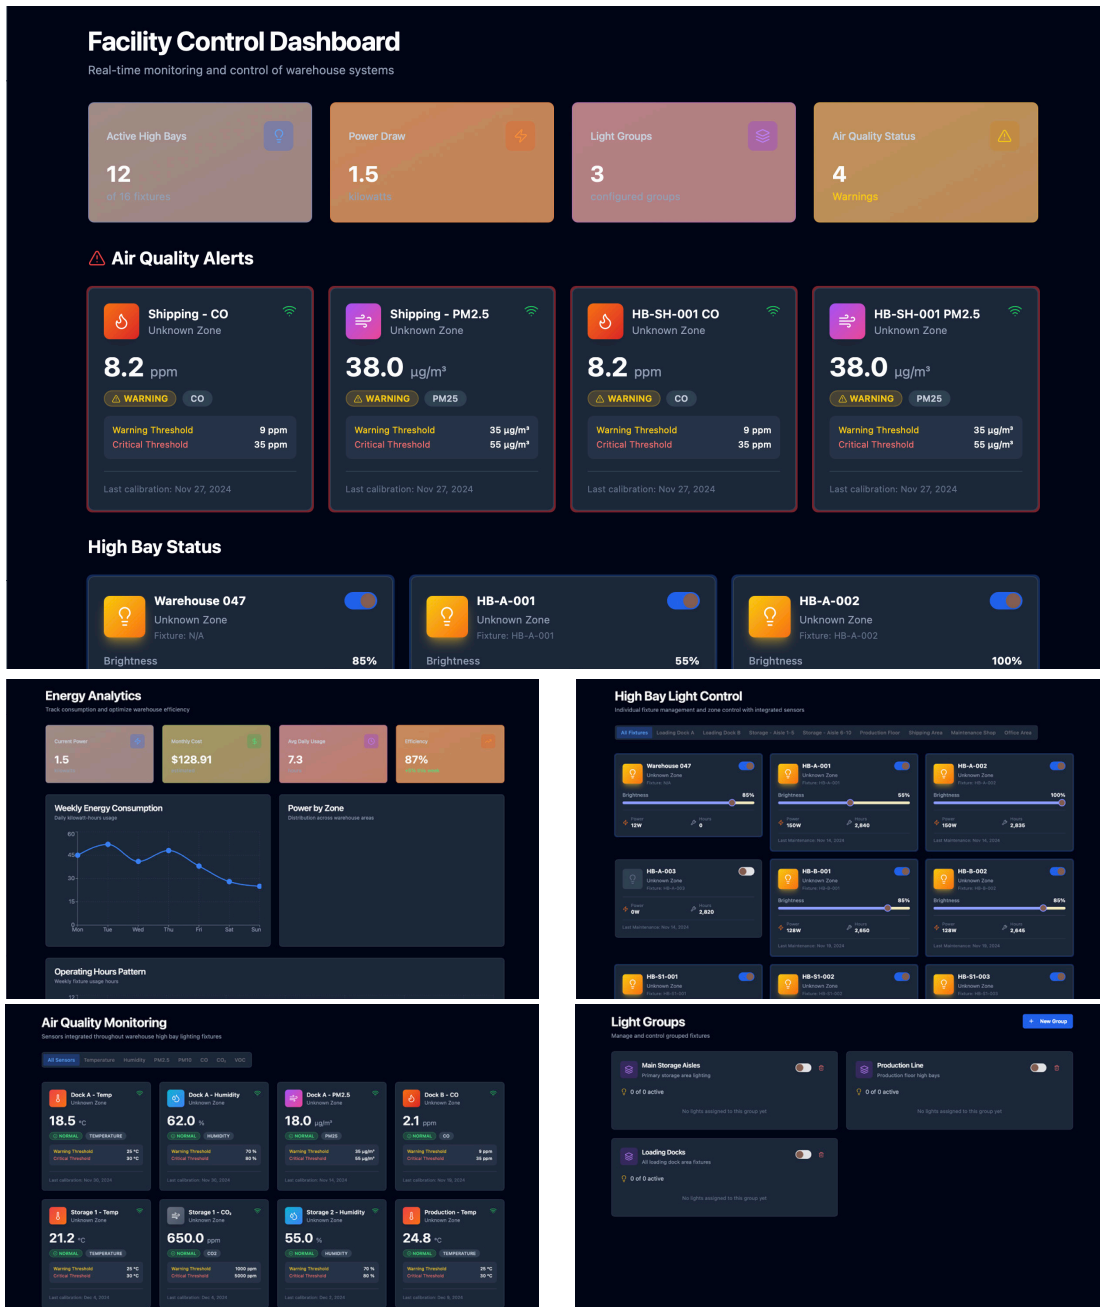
Facility Control Dashboard

Real-time monitoring and control of warehouse systems

Active High Bays
12
of 16 fixtures

Power Draw
1.5
kilowatts

Light Groups
3
configured groups

Air Quality Status
4
Warnings

Air Quality Alerts

Shipping - CO
Unknown Zone
8.2 ppm
WARNING CO
Warning Threshold 9 ppm
Critical Threshold 35 ppm
Last calibration: Nov 27, 2024

Shipping - PM2.5
Unknown Zone
38.0 μg/m³
WARNING PM25
Warning Threshold 35 μg/m³
Critical Threshold 55 μg/m³
Last calibration: Nov 27, 2024

HB-SH-001 CO
Unknown Zone
8.2 ppm
WARNING CO
Warning Threshold 9 ppm
Critical Threshold 35 ppm
Last calibration: Nov 27, 2024

HB-SH-001 PM2.5
Unknown Zone
38.0 μg/m³
WARNING PM25
Warning Threshold 35 μg/m³
Critical Threshold 55 μg/m³
Last calibration: Nov 27, 2024

High Bay Status

Warehouse 047
Unknown Zone
Fixture: N/A
Brightness 85%

HB-A-001
Unknown Zone
Fixture: HB-A-001
Brightness 55%

HB-A-002
Unknown Zone
Fixture: HB-A-002
Brightness 100%

Energy Analytics
Track consumption and optimize warehouse efficiency

Current Power
1.5

Monthly Cost
$128.91

Avg Daily Usage
7.3

Efficiency
87%

Weekly Energy Consumption
Daily kilowatt-hours usage
60
45
30
15
0
Mon Tue Wed Thu Fri Sat Sun

Power by Zone
Distribution across warehouse areas

Operating Hours Pattern
Weekly fixture usage hours

High Bay Light Control
Individual fixture management and zone control with integrated sensors

All Fixtures Loading Dock A Loading Dock B Storage - Aisle 1-5 Storage - Aisle 6-10 Production Floor Shipping Area Maintenance Shop Office Area

Warehouse 047
Unknown Zone
Fixture: N/A
Brightness 85%
Power 12W Hours 0

HB-A-001
Unknown Zone
Fixture: HB-A-001
Brightness 55%
Power 150W Hours 2,840
Last Maintenance: Nov 14, 2024

HB-A-002
Unknown Zone
Fixture: HB-A-002
Brightness 100%
Power 160W Hours 2,836
Last Maintenance: Nov 16, 2024

HB-A-003
Unknown Zone
Fixture: HB-A-003
Power 0W Hours 2,820
Last Maintenance: Nov 16, 2024

HB-B-001
Unknown Zone
Fixture: HB-B-001
Brightness 85%
Power 128W Hours 3,650
Last Maintenance: Nov 16, 2024

HB-B-002
Unknown Zone
Fixture: HB-B-002
Brightness 85%
Power 128W Hours 2,846
Last Maintenance: Nov 16, 2024

HB-S1-001
Unknown Zone
Fixture: HB-S1-001

HB-S1-002
Unknown Zone
Fixture: HB-S1-002

HB-S1-003
Unknown Zone
Fixture: HB-S1-003

Air Quality Monitoring
Sensors integrated throughout warehouse high bay lighting fixtures

All Sensors Temperature Humidity PM2.5 PM10 CO CO₂ VOC

Dock A - Temp
Unknown Zone
18.5 °C
NORMAL TEMPERATURE
Warning Threshold 25 °C
Critical Threshold 30 °C
Last calibration: Nov 30, 2024

Dock A - Humidity
Unknown Zone
62.0 %
NORMAL HUMIDITY
Warning Threshold 70 %
Critical Threshold 80 %
Last calibration: Nov 30, 2024

Dock A - PM2.5
Unknown Zone
18.0 μg/m³
NORMAL PM25
Warning Threshold 35 μg/m³
Critical Threshold 55 μg/m³
Last calibration: Nov 15, 2024

Dock B - CO
Unknown Zone
2.1 ppm
NORMAL CO
Warning Threshold 9 ppm
Critical Threshold 35 ppm
Last calibration: Nov 18, 2024

Storage 1 - Temp
Unknown Zone
21.2 °C
NORMAL TEMPERATURE
Warning Threshold 25 °C
Critical Threshold 30 °C
Last calibration: Dec 4, 2024

Storage 1 - CO₂
Unknown Zone
650.0 ppm
NORMAL CO2
Warning Threshold 1000 ppm
Critical Threshold 5000 ppm
Last calibration: Nov 8, 2024

Storage 2 - Humidity
Unknown Zone
55.0 %
NORMAL HUMIDITY
Warning Threshold 70 %
Critical Threshold 80 %
Last calibration: Dec 2, 2024

Production - Temp
Unknown Zone
24.8 °C
NORMAL TEMPERATURE
Warning Threshold 25 °C
Critical Threshold 30 °C
Last calibration: Dec 6, 2024

Light Groups
Manage and control grouped fixtures
+ New Group

Main Storage Aisles
Primary storage area lighting
0 of 0 active
No lights assigned to this group yet

Production Line
Production floor high bays
0 of 0 active
No lights assigned to this group yet

Loading Docks
All loading dock area fixtures
0 of 0 active
No lights assigned to this group yet